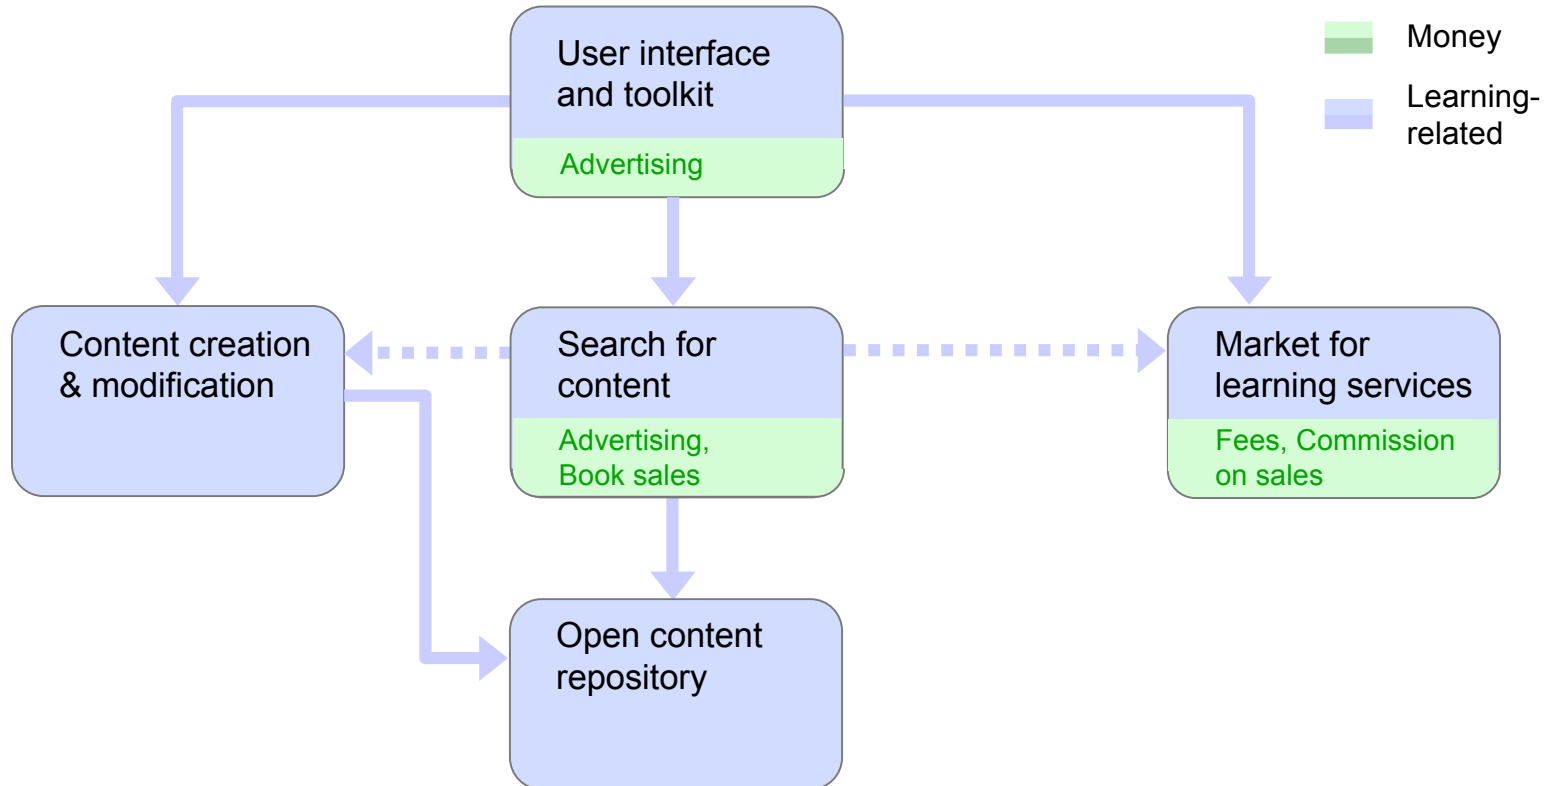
User interface and toolkit

Advertising

Money

Learning-related

Content creation & modification

Search for content

Advertising, Book sales

Market for learning services

Fees, Commission on sales

Open content repository